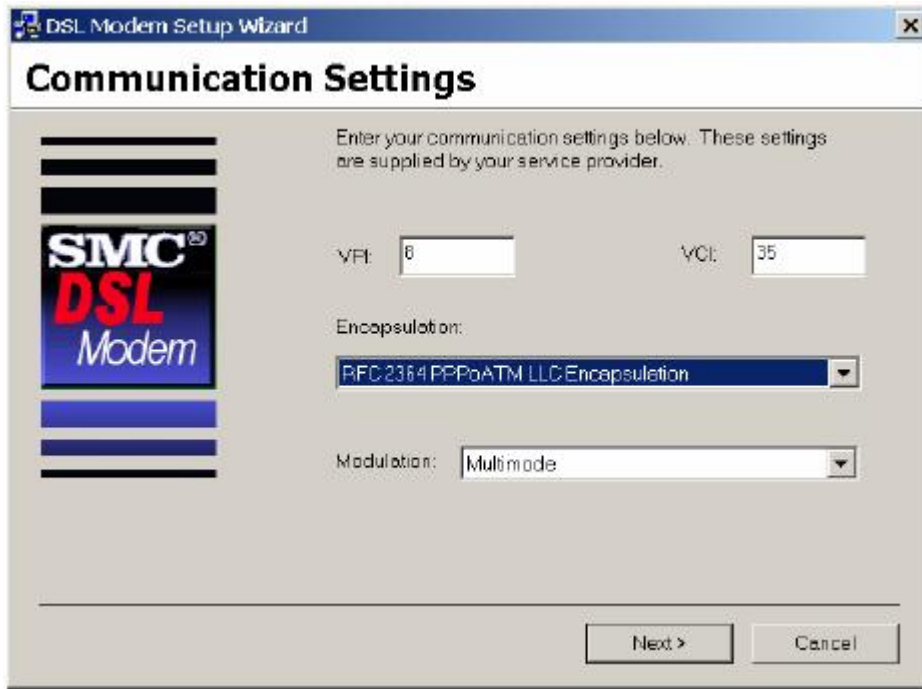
DSL Modem Setup Wizard

×

Communication Settings

SMC®
DSL
Modem

Enter your communication settings below. These settings are supplied by your service provider.

VPI: 8

VCI: 35

Encapsulation:

RFC 2364 PPPoATM LLC Encapsulation

Modulation: Multimode

Next >

Cancel